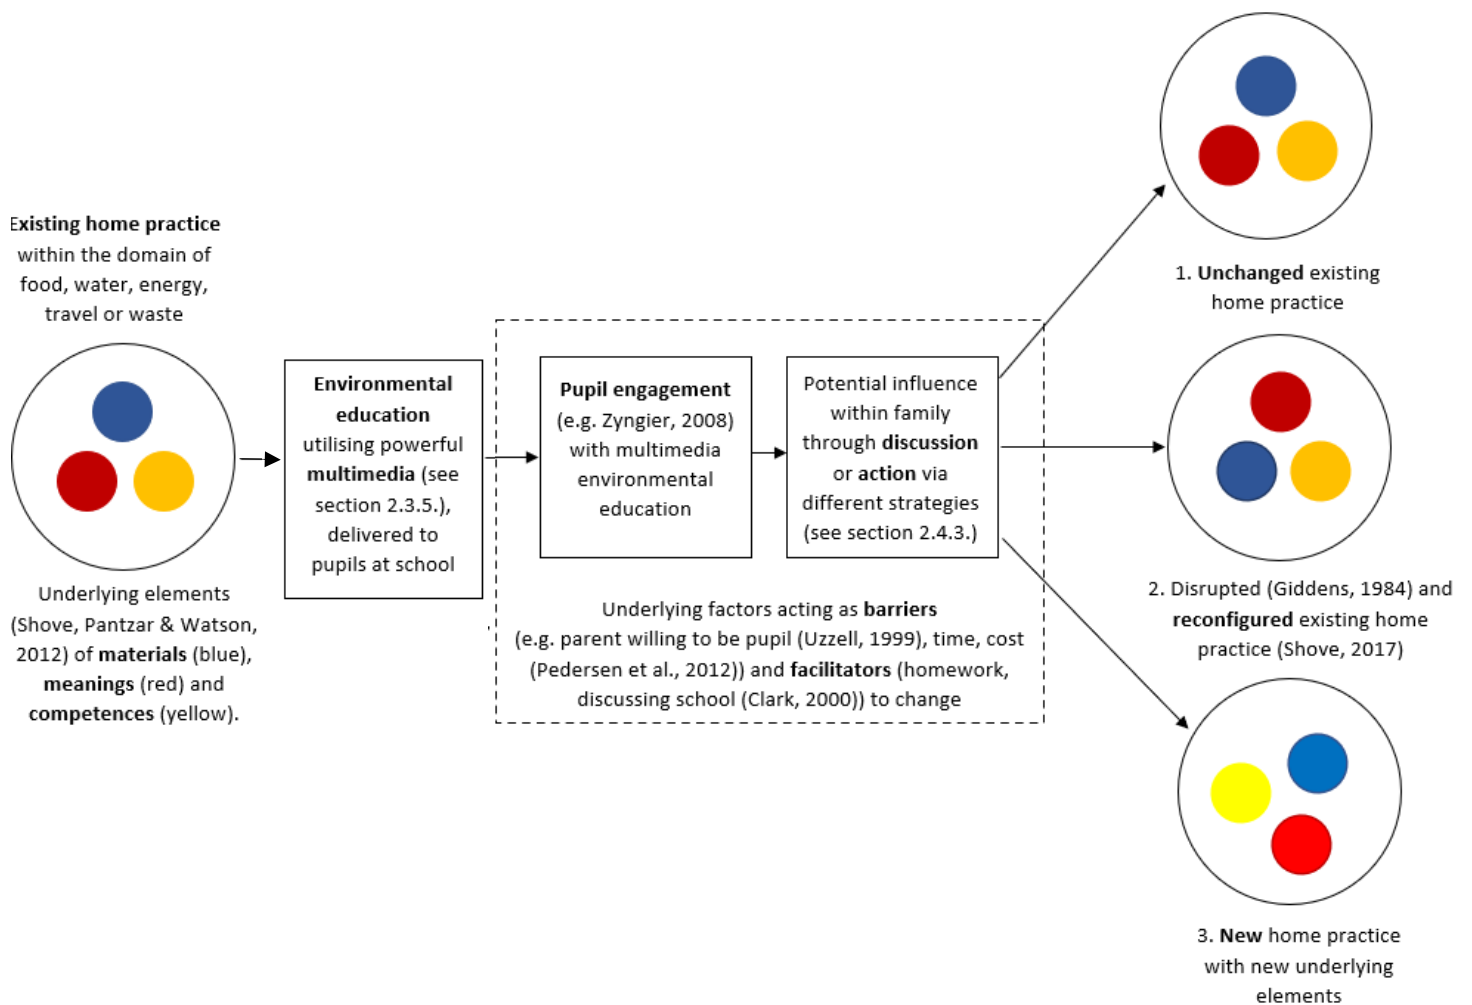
Existing home practice within the domain of food, water, energy, travel or waste

Underlying elements (Shove, Pantzar & Watson, 2012) of materials (blue), meanings (red) and competences (yellow).

Environmental education utilising powerful multimedia (see section 2.3.5.), delivered to pupils at school

Pupil engagement (e.g. Zyngier, 2008) with multimedia environmental education

Potential influence within family through discussion or action via different strategies (see section 2.4.3.)

Underlying factors acting as barriers (e.g. parent willing to be pupil (Uzzell, 1999), time, cost (Pedersen et al., 2012)) and facilitators (homework, discussing school (Clark, 2000)) to change

1. Unchanged existing home practice

2. Disrupted (Giddens, 1984) and reconfigured existing home practice (Shove, 2017)

3. New home practice with new underlying elements